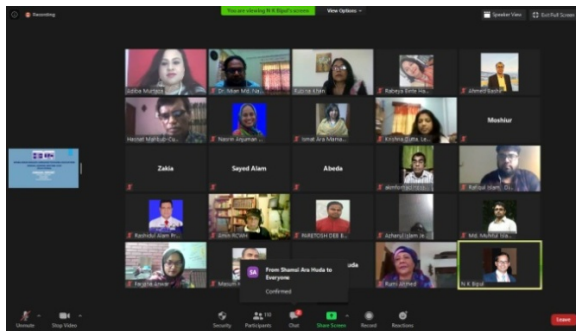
Recording
You are viewing N K Bipul's screen
View Options
Speaker View
Exit Full Screen

Jubie Murtaza
Dr. Nitun Md. Fai...
Razina Khan
Rabeya Binte Ha...
Ahmed Bashir

Nazrul Mahbub Da...
Naorin Anjuman ...
Ismat Ara Mama...
Kiryhna Datta ...
Moshiur

Zakia
Sayed Alam
Abeda
alimforest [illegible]
Rafiqul Islam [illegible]

Rashidul Alam Pr...
Smita RCMH...
PAROTOSH DEB B...
Azharul Islam M...
Md. Muhibul Isla...

Fergana Anwar
Masum R...
uda
Rumi Ahmed
N K Bipul

SA
From Shamol Ara Huda to Everyone
Confirmed

Unmute
Stop Video
Security
Participants 110
Chat
Share Screen
Record
Reactions
Leave